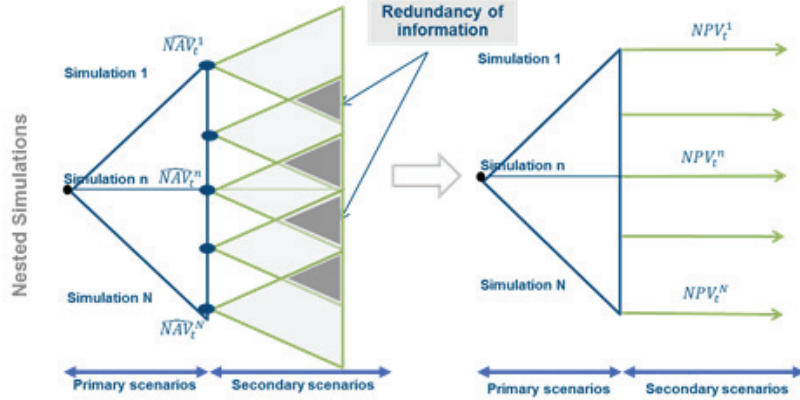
Nested Simulations

Redundancy of information

$\widehat{NAV}_t^1$

Simulation 1

Simulation n $\widehat{NAV}_t^n$

Simulation N

$\widehat{NAV}_t^N$

Primary scenarios

Secondary scenarios

$NPV_t^1$

Simulation 1

Simulation n

$NPV_t^n$

Simulation N

$NPV_t^N$

Primary scenarios

Secondary scenarios